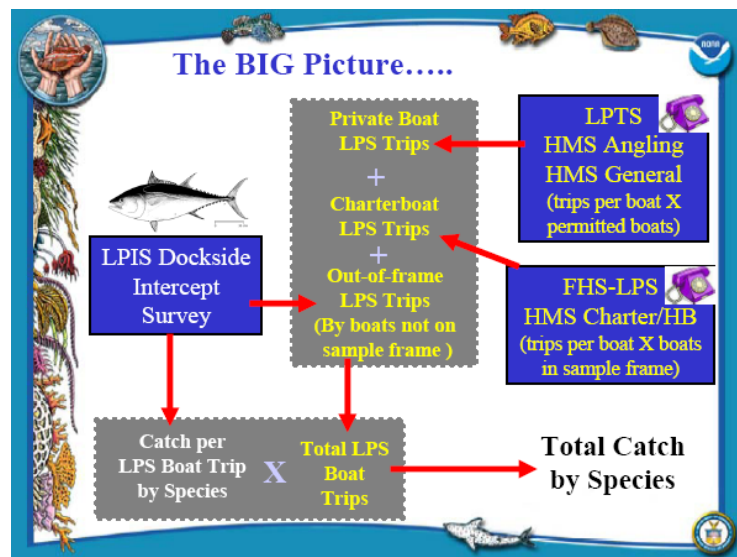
The BIG Picture…..

noaa

Private Boat LPS Trips
+
Charterboat LPS Trips
+
Out-of-frame LPS Trips (By boats not on sample frame )

LPTS
HMS Angling
HMS General
(trips per boat X permitted boats)

FHS-LPS
HMS Charter/HB
(trips per boat X boats in sample frame)

LPIS Dockside Intercept Survey

Catch per LPS Boat Trip by Species

X

Total LPS Boat Trips

Total Catch by Species